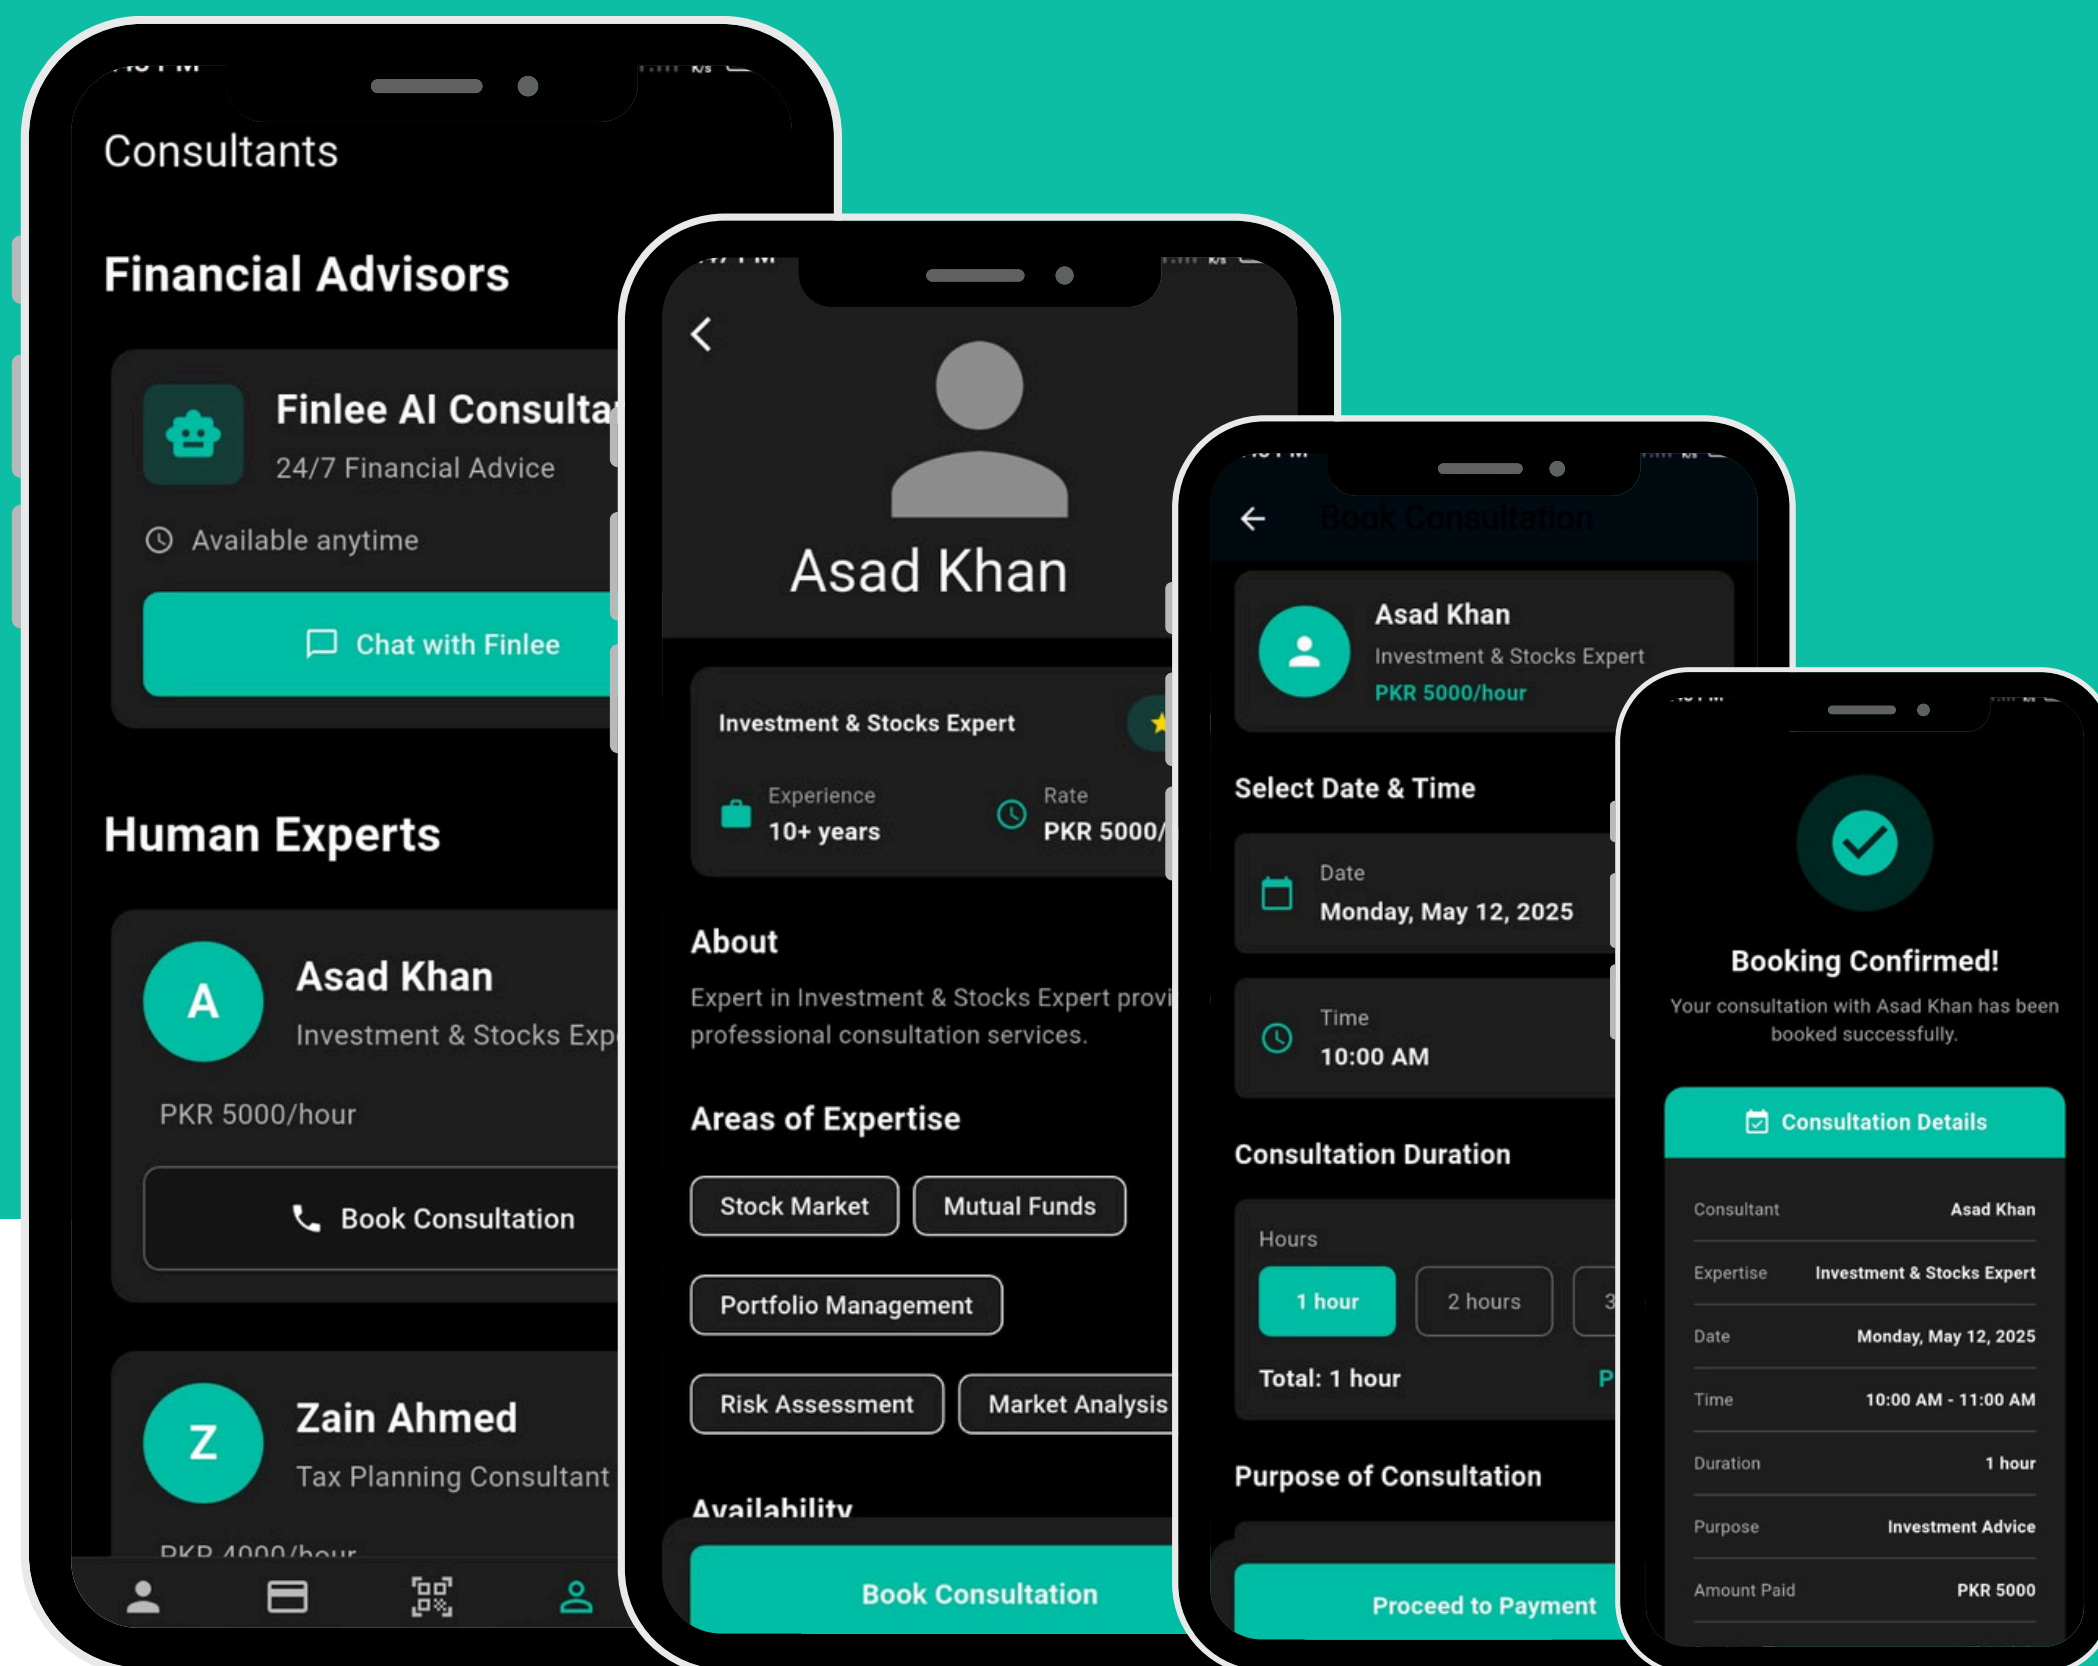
Consultants

Financial Advisors

Finlee AI Consulta
24/7 Financial Advice
Available anytime
Chat with Finlee

Human Experts

A
Asad Khan
Investment & Stocks Exp
PKR 5000/hour
Book Consultation

Z
Zain Ahmed
Tax Planning Consultant
PKR 4000/hour

Asad Khan

Investment & Stocks Expert
Experience
10+ years
Rate
PKR 5000/

About
Expert in Investment & Stocks Expert provi professional consultation services.

Areas of Expertise
Stock Market
Mutual Funds
Portfolio Management
Risk Assessment
Market Analysis

Availability

Book Consultation

Book Consultation

Asad Khan
Investment & Stocks Expert
PKR 5000/hour

Select Date & Time
Date
Monday, May 12, 2025
Time
10:00 AM

Consultation Duration
Hours
1 hour
2 hours
3
Total: 1 hour
P

Purpose of Consultation

Proceed to Payment

Booking Confirmed!
Your consultation with Asad Khan has been booked successfully.

Consultation Details

| Consultant | Asad Khan |
|---|---|
| Expertise | Investment & Stocks Expert |
| Date | Monday, May 12, 2025 |
| Time | 10:00 AM - 11:00 AM |
| Duration | 1 hour |
| Purpose | Investment Advice |
| Amount Paid | PKR 5000 |